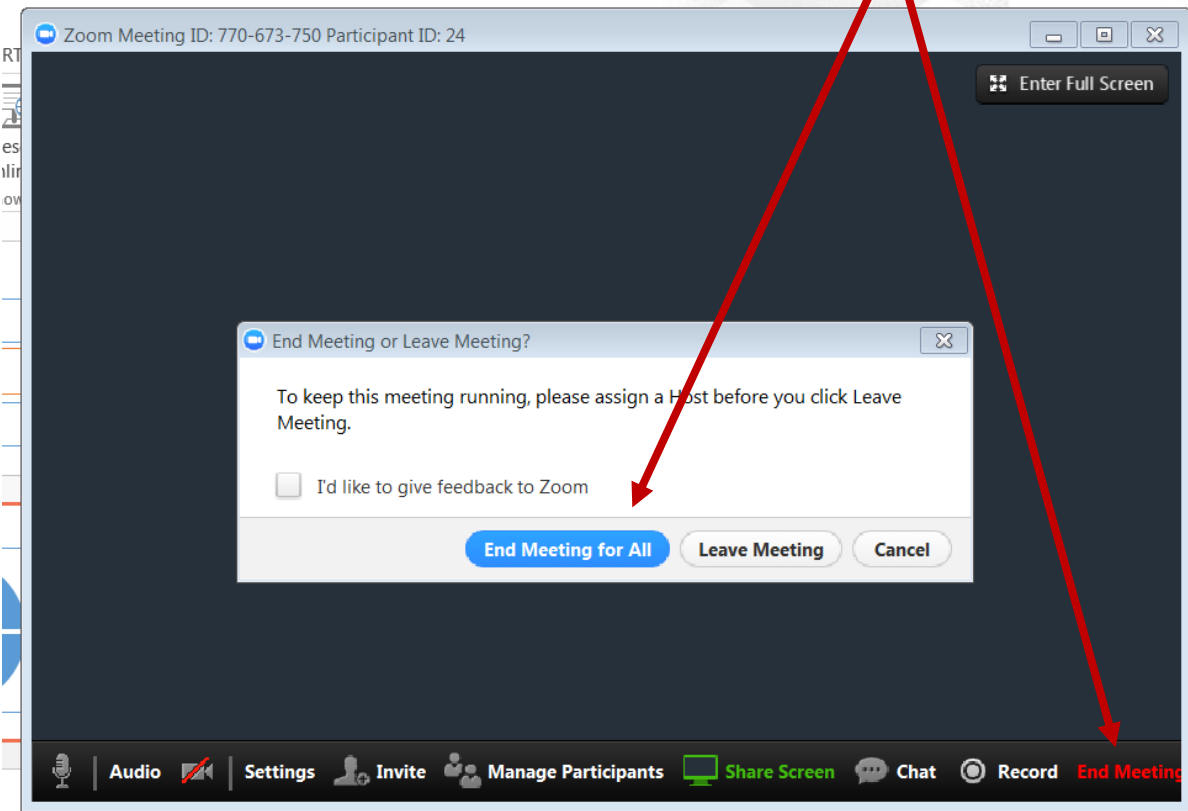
Zoom Meeting ID: 770-673-750 Participant ID: 24

Enter Full Screen

End Meeting or Leave Meeting?

To keep this meeting running, please assign a Host before you click Leave Meeting.

I'd like to give feedback to Zoom

End Meeting for All

Leave Meeting

Cancel

Audio

Settings

Invite

Manage Participants

Share Screen

Chat

Record

End Meeting